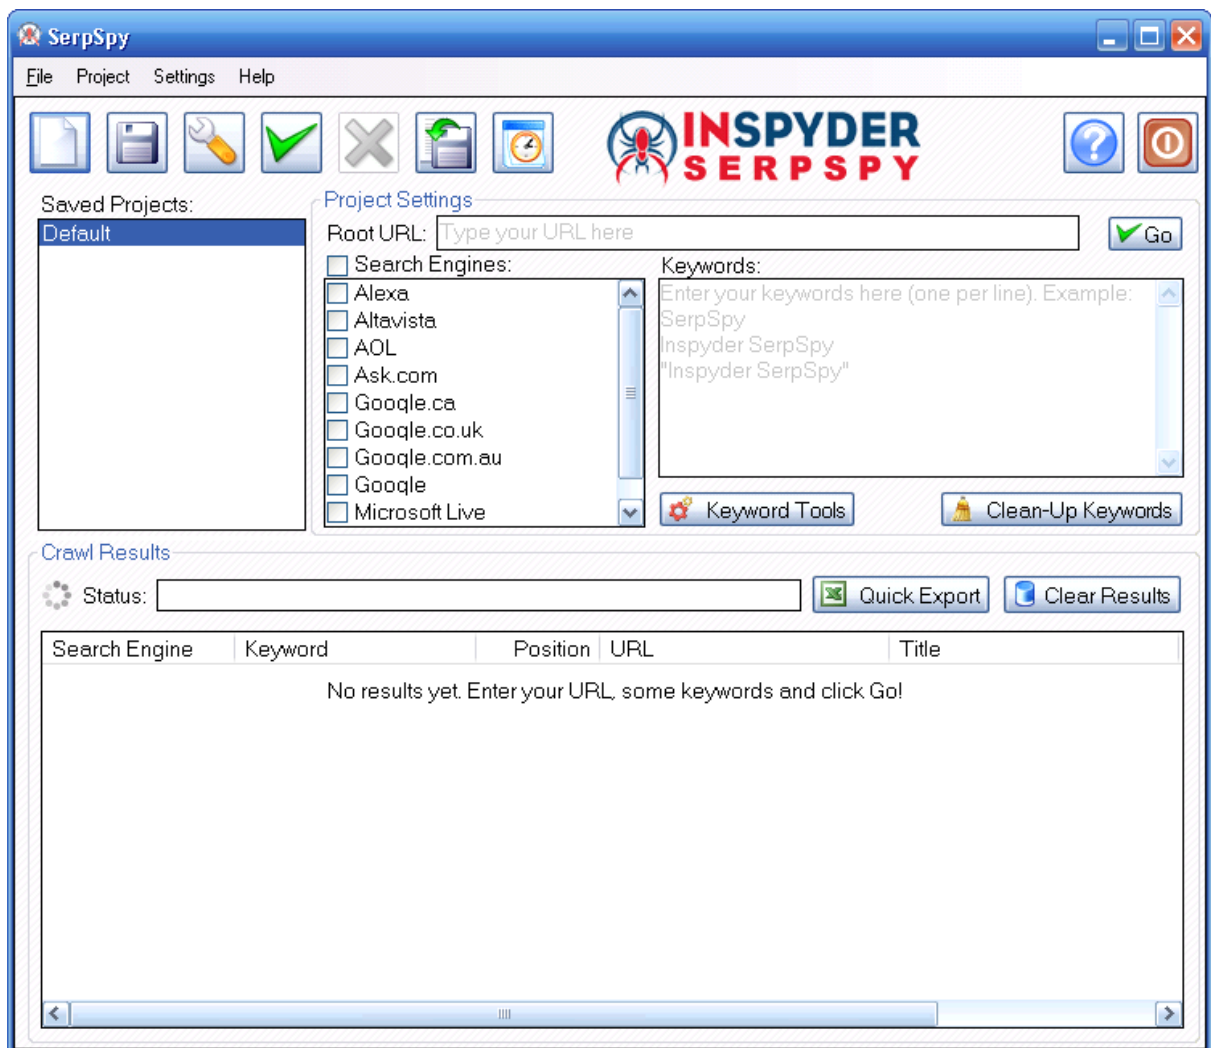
SerpSpy

File Project Settings Help

INSPYDER SERPSPY

Saved Projects:
Default

Project Settings
Root URL: Type your URL here
Go

Search Engines:
Alexa
Altavista
AOL
Ask.com
Google.ca
Google.co.uk
Google.com.au
Google
Microsoft Live

Keywords:
Enter your keywords here (one per line). Example:
SerpSpy
Inspyder SerpSpy
"Inspyder SerpSpy"

Keyword Tools
Clean-Up Keywords

Crawl Results
Status:
Quick Export
Clear Results

| Search Engine | Keyword | Position | URL | Title |
|---|---|---|---|---|

No results yet. Enter your URL, some keywords and click Go!